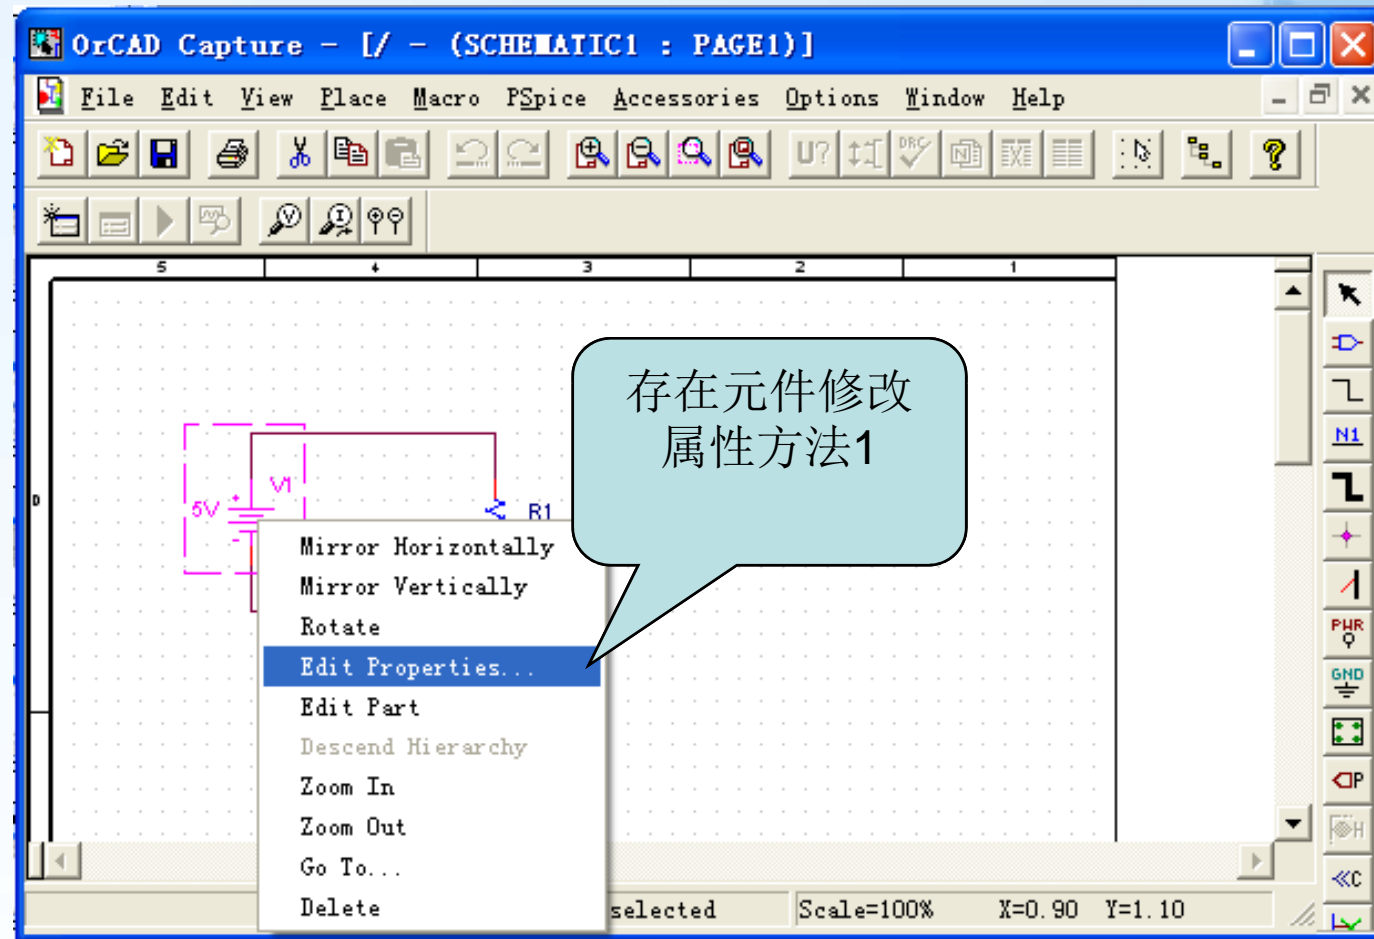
OrCAD Capture – [/ – (SCHEMATIC1 : PAGE1)]

File Edit View Place Macro PSpice Accessories Options Window Help

5 4 3 2 1

D

5V

V1

R1

存在元件修改属性方法1

Mirror Horizontally
Mirror Vertically
Rotate
Edit Properties...
Edit Part
Descend Hierarchy
Zoom In
Zoom Out
Go To...
Delete

selected Scale=100% X=0.90 Y=1.10

N1
PWR
GND